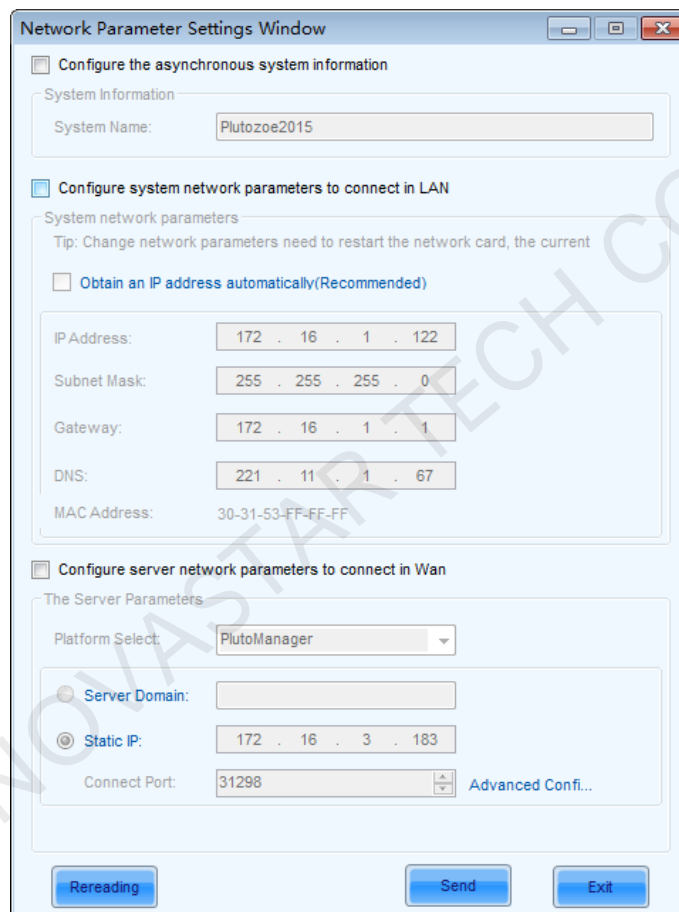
Network Parameter Settings Window

Configure the asynchronous system information

System Information

System Name: Plutozoe2015

Configure system network parameters to connect in LAN

System network parameters

Tip: Change network parameters need to restart the network card, the current

Obtain an IP address automatically(Recommended)

IP Address: 172 . 16 . 1 . 122

Subnet Mask: 255 . 255 . 255 . 0

Gateway: 172 . 16 . 1 . 1

DNS: 221 . 11 . 1 . 67

MAC Address: 30-31-53-FF-FF-FF

Configure server network parameters to connect in Wan

The Server Parameters

Platform Select: PlutoManager

Server Domain:

Static IP: 172 . 16 . 3 . 183

Connect Port: 31298

Advanced Confi...

Rereading

Send

Exit

NOVASTAR TECH CO